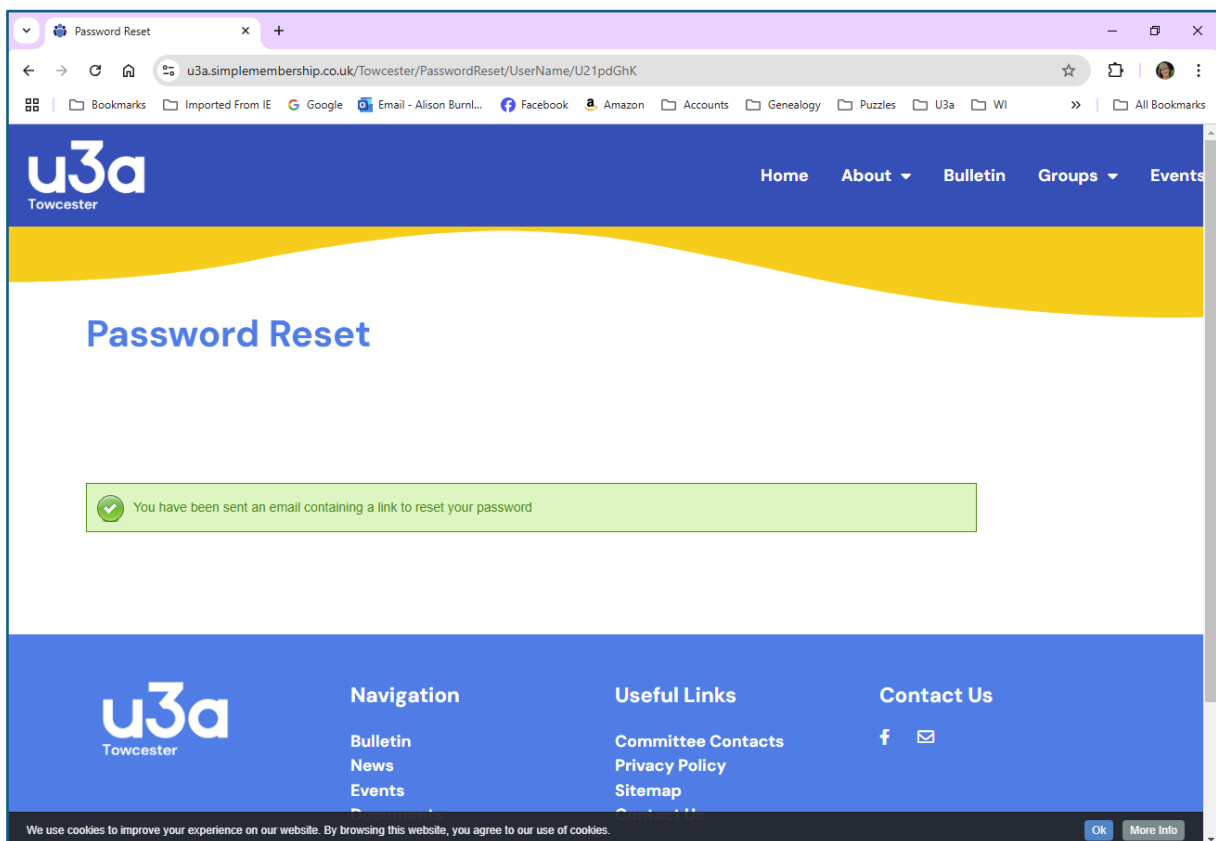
Password Reset

u3a.simplemembership.co.uk/Towcester/PasswordReset/UserName/U21pdGhK

Bookmarks Imported From IE Google Email - Alison Burnl... Facebook Amazon Accounts Genealogy Puzzles U3a WI » All Bookmarks

u3a Towcester

Home About Bulletin Groups Events

Password Reset

You have been sent an email containing a link to reset your password

u3a Towcester

Navigation
Bulletin
News
Events
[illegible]

Useful Links
Committee Contacts
Privacy Policy
Sitemap
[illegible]

Contact Us

We use cookies to improve your experience on our website. By browsing this website, you agree to our use of cookies.

Ok More Info